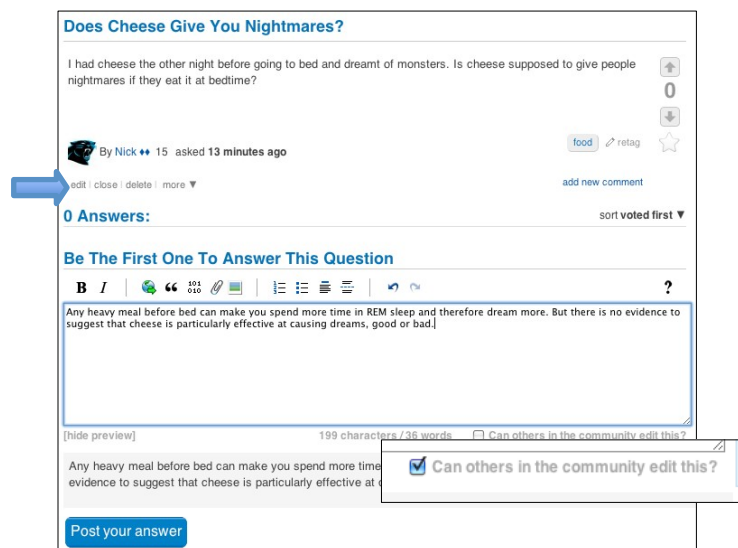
Does Cheese Give You Nightmares?

I had cheese the other night before going to bed and dreamt of monsters. Is cheese supposed to give people nightmares if they eat it at bedtime?

0

By Nick ♦♦ 15 asked 13 minutes ago

food retag

edit | close | delete | more ▼

add new comment

0 Answers:

sort voted first ▼

Be The First One To Answer This Question

B I

?

Any heavy meal before bed can make you spend more time in REM sleep and therefore dream more. But there is no evidence to suggest that cheese is particularly effective at causing dreams, good or bad.

[hide preview]

199 characters / 36 words

Can others in the community edit this?

Any heavy meal before bed can make you spend more time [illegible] evidence to suggest that cheese is particularly effective at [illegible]

Can others in the community edit this?

Post your answer